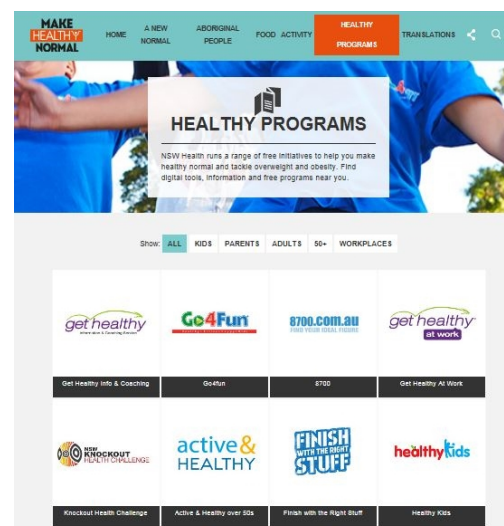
MAKE HEALTHY NORMAL

HOME | A NEW NORMAL | ABORIGINAL PEOPLE | FOOD | ACTIVITY | HEALTHY PROGRAMS | TRANSLATIONS

HEALTHY PROGRAMS

NSW Health runs a range of free initiatives to help you make healthy normal and tackle overweight and obesity. Find digital tools, information and free programs near you.

Show: ALL | KIDS | PARENTS | ADULTS | 50+ | WORKPLACES

get healthy information & Coaching Service

Get Healthy Info & Coaching

Go4Fun

Go4fun

8700.com.au FIND YOUR IDEAL FIGURE

8700

get healthy at work

Get Healthy At Work

NSW KNOCKOUT HEALTH CHALLENGE

Knockout Health Challenge

active & HEALTHY

Active & Healthy over 50s

FINISH WITH THE RIGHT STUFF

Finish with the Right Stuff

healthy kids

Healthy Kids